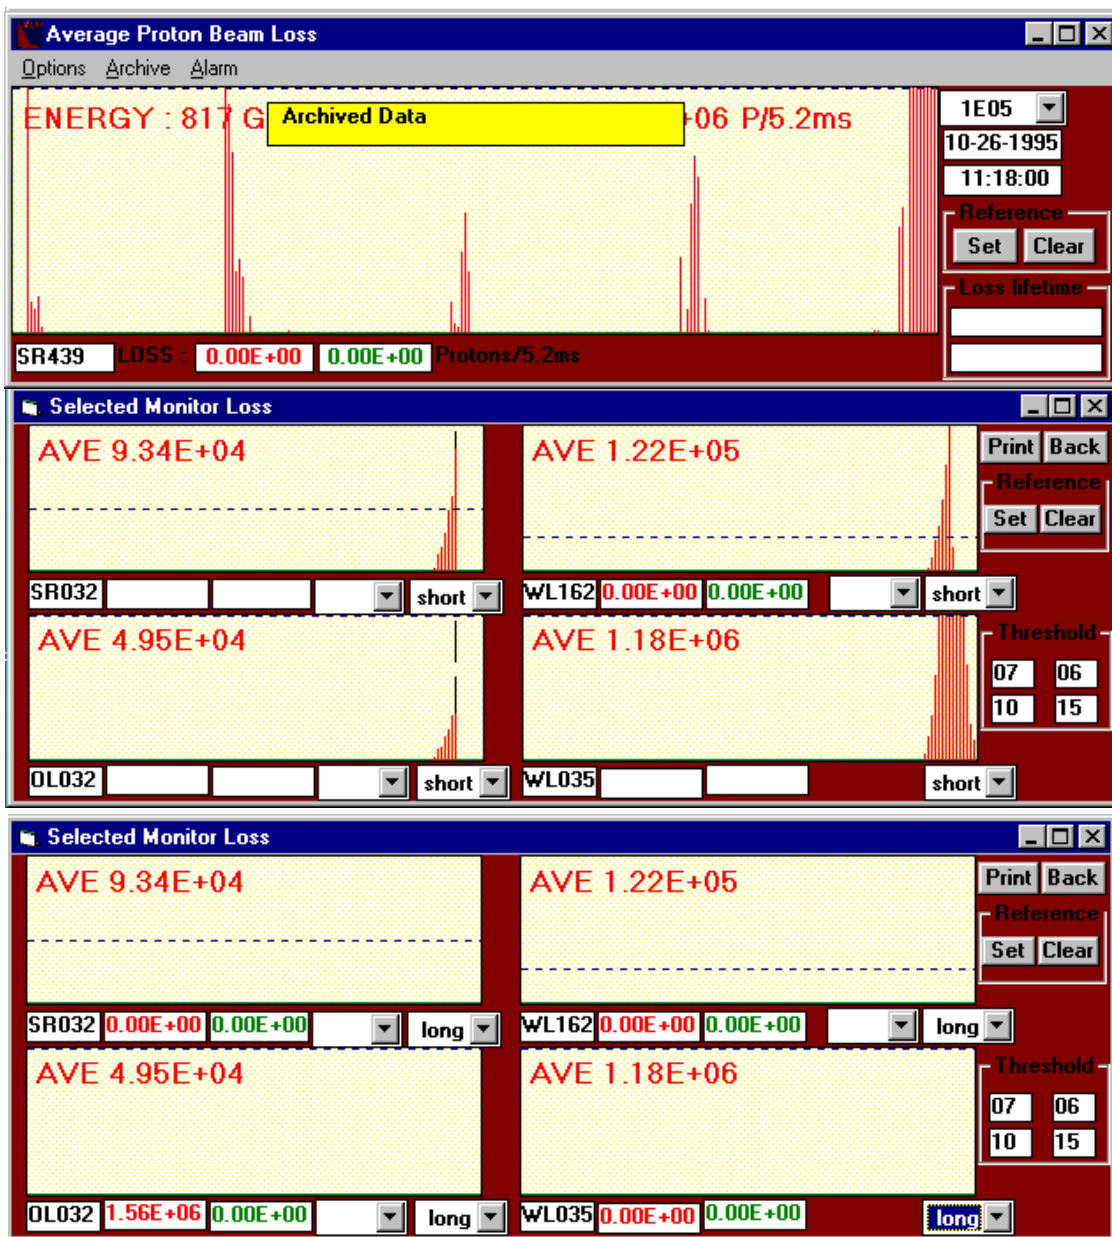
Average Proton Beam Loss

Options Archive Alarm

ENERGY : 817 G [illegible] +06 P/5.2ms

Archived Data

1E05

10-26-1995

11:18:00

Reference

Set Clear

Loss lifetime

SR439 LOSS : 0.00E+00 0.00E+00 Protons/5.2ms

Selected Monitor Loss

AVE 9.34E+04

AVE 1.22E+05

Print Back

Reference

Set Clear

SR032 short

WL162 0.00E+00 0.00E+00 short

AVE 4.95E+04

AVE 1.18E+06

Threshold

07 06

10 15

OL032 short

WL035 short

Selected Monitor Loss

AVE 9.34E+04

AVE 1.22E+05

Print Back

Reference

Set Clear

SR032 0.00E+00 0.00E+00 long

WL162 0.00E+00 0.00E+00 long

AVE 4.95E+04

AVE 1.18E+06

Threshold

07 06

10 15

OL032 1.56E+06 0.00E+00 long

WL035 0.00E+00 0.00E+00 long